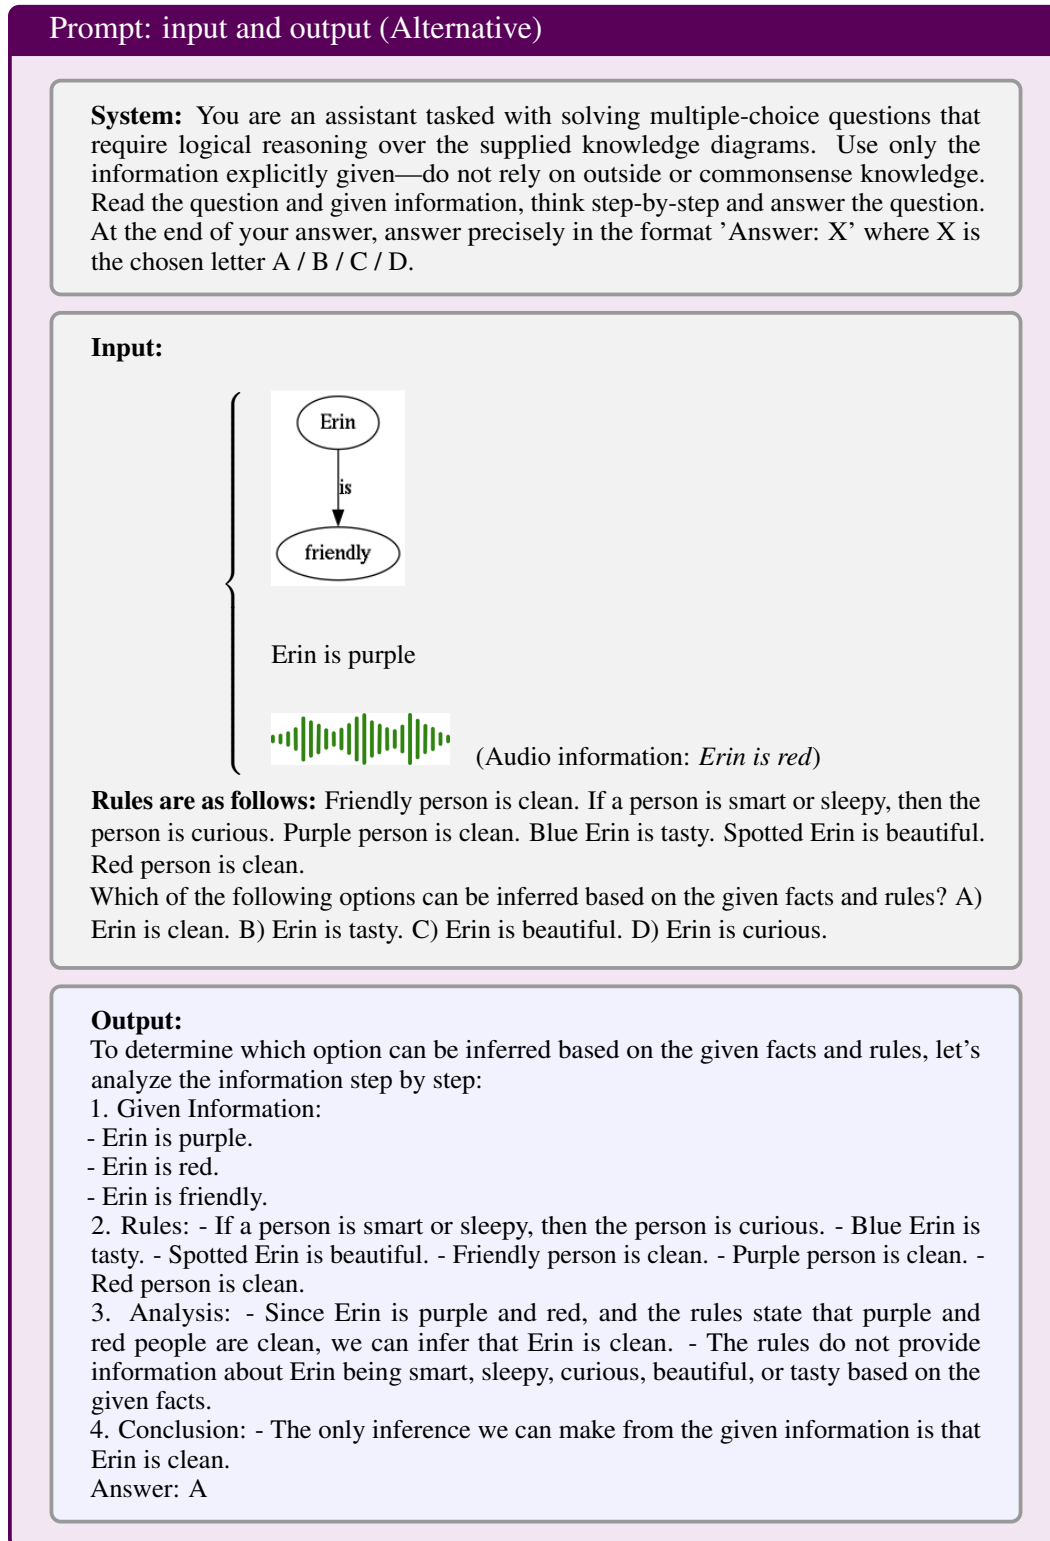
Prompt: input and output (Alternative)

**System:** You are an assistant tasked with solving multiple-choice questions that require logical reasoning over the supplied knowledge diagrams. Use only the information explicitly given—do not rely on outside or commonsense knowledge. Read the question and given information, think step-by-step and answer the question. At the end of your answer, answer precisely in the format 'Answer: X' where X is the chosen letter A / B / C / D.

**Input:**

Erin

is

friendly

Erin is purple

(Audio information: *Erin is red*)

**Rules are as follows:** Friendly person is clean. If a person is smart or sleepy, then the person is curious. Purple person is clean. Blue Erin is tasty. Spotted Erin is beautiful. Red person is clean.
Which of the following options can be inferred based on the given facts and rules? A) Erin is clean. B) Erin is tasty. C) Erin is beautiful. D) Erin is curious.

**Output:**
To determine which option can be inferred based on the given facts and rules, let's analyze the information step by step:
1. Given Information:
- Erin is purple.
- Erin is red.
- Erin is friendly.
2. Rules: - If a person is smart or sleepy, then the person is curious. - Blue Erin is tasty. - Spotted Erin is beautiful. - Friendly person is clean. - Purple person is clean. - Red person is clean.
3. Analysis: - Since Erin is purple and red, and the rules state that purple and red people are clean, we can infer that Erin is clean. - The rules do not provide information about Erin being smart, sleepy, curious, beautiful, or tasty based on the given facts.
4. Conclusion: - The only inference we can make from the given information is that Erin is clean.
Answer: A